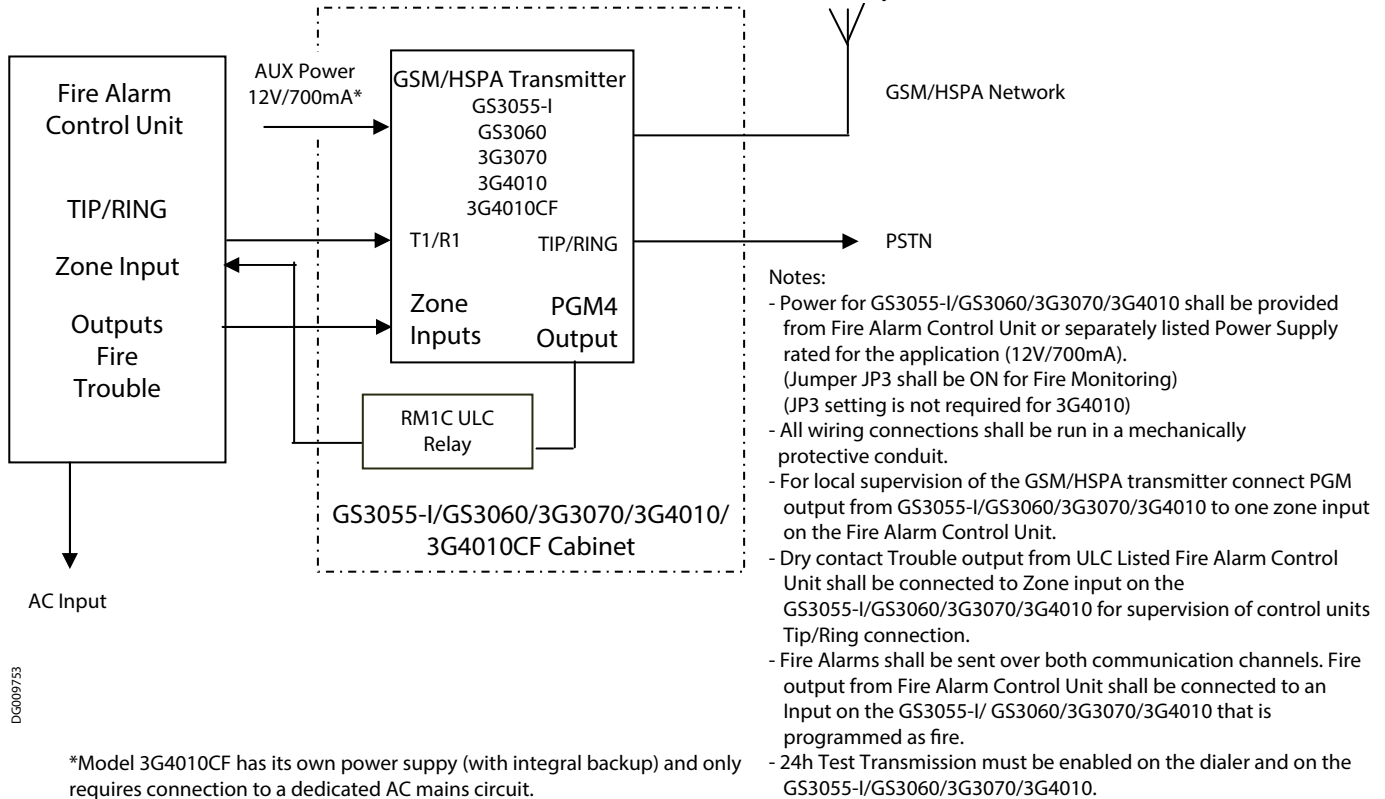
Fire Alarm Control Unit

TIP/RING

Zone Input

Outputs Fire Trouble

AUX Power 12V/700mA*

GSM/HSPA Transmitter
GS3055-I
GS3060
3G3070
3G4010
3G4010CF

T1/R1

TIP/RING

Zone Inputs

PGM4 Output

RM1C ULC Relay

GS3055-I/GS3060/3G3070/3G4010/ 3G4010CF Cabinet

GSM/HSPA Network

PSTN

AC Input

DG009753

Notes:
- Power for GS3055-I/GS3060/3G3070/3G4010 shall be provided from Fire Alarm Control Unit or separately listed Power Supply rated for the application (12V/700mA).
(Jumper JP3 shall be ON for Fire Monitoring)
(JP3 setting is not required for 3G4010)
- All wiring connections shall be run in a mechanically protective conduit.
- For local supervision of the GSM/HSPA transmitter connect PGM output from GS3055-I/GS3060/3G3070/3G4010 to one zone input on the Fire Alarm Control Unit.
- Dry contact Trouble output from ULC Listed Fire Alarm Control Unit shall be connected to Zone input on the GS3055-I/GS3060/3G3070/3G4010 for supervision of control units Tip/Ring connection.
- Fire Alarms shall be sent over both communication channels. Fire output from Fire Alarm Control Unit shall be connected to an Input on the GS3055-I/ GS3060/3G3070/3G4010 that is programmed as fire.
- 24h Test Transmission must be enabled on the dialer and on the GS3055-I/GS3060/3G3070/3G4010.

*Model 3G4010CF has its own power suppy (with integral backup) and only requires connection to a dedicated AC mains circuit.